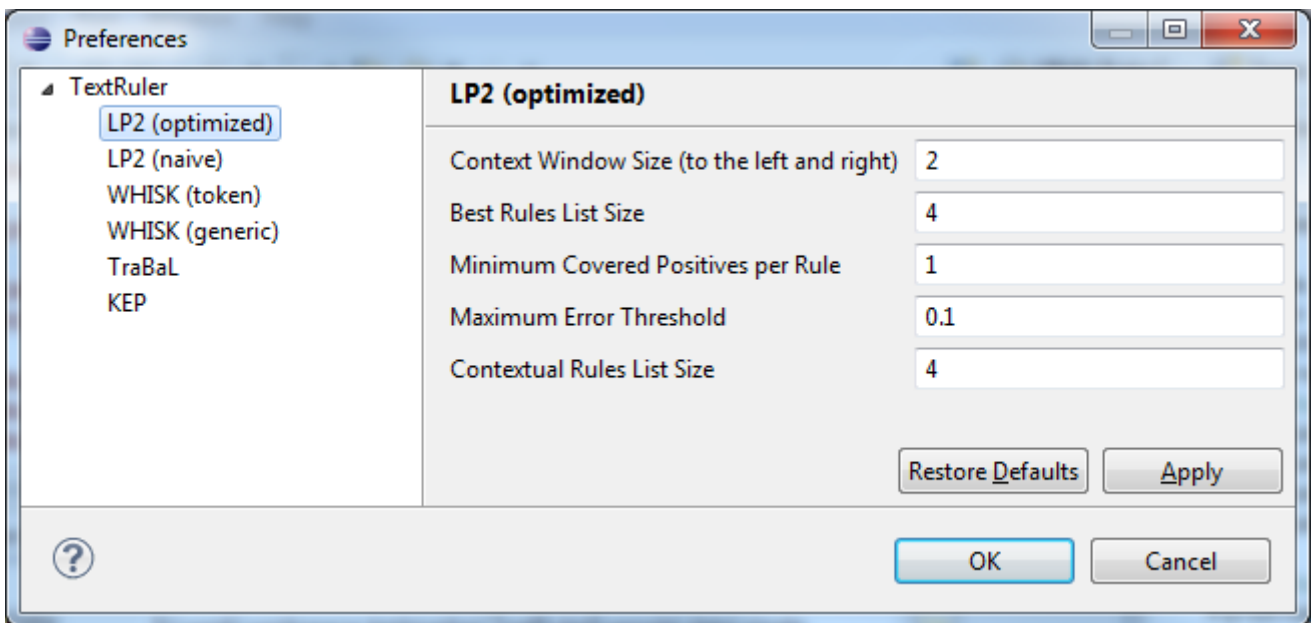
Preferences

TextRuler
LP2 (optimized)
LP2 (naive)
WHISK (token)
WHISK (generic)
TraBaL
KEP

LP2 (optimized)

Context Window Size (to the left and right) 2
Best Rules List Size 4
Minimum Covered Positives per Rule 1
Maximum Error Threshold 0.1
Contextual Rules List Size 4

Restore Defaults
Apply

?
OK
Cancel